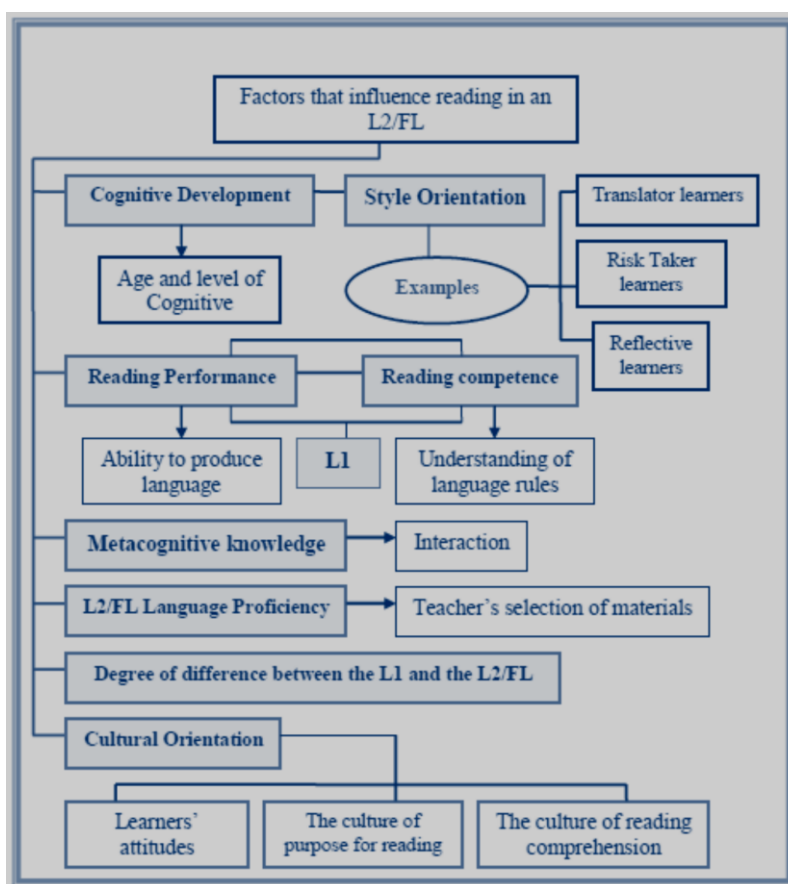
Factors that influence reading in an L2/FL

Cognitive Development

Style Orientation

Translator learners

Age and level of Cognitive

Examples

Risk Taker learners

Reflective learners

Reading Performance

Reading competence

Ability to produce language

L1

Understanding of language rules

Metacognitive knowledge

Interaction

L2/FL Language Proficiency

Teacher's selection of materials

Degree of difference between the L1 and the L2/FL

Cultural Orientation

Learners' attitudes

The culture of purpose for reading

The culture of reading comprehension